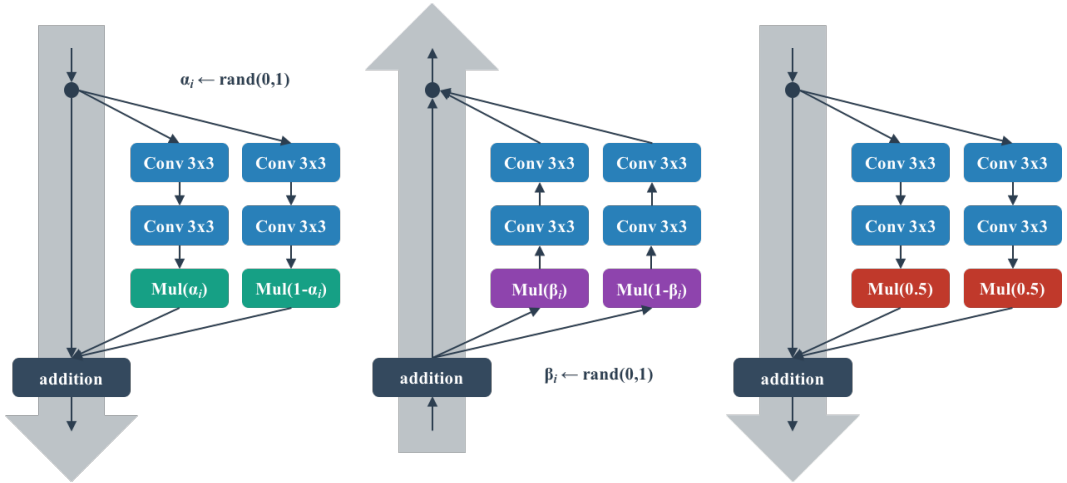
$\alpha_i \leftarrow$ rand(0,1)

Conv 3x3
Conv 3x3
Conv 3x3
Conv 3x3
Mul($\alpha_i$)
Mul(1-$\alpha_i$)
addition

Conv 3x3
Conv 3x3
Conv 3x3
Conv 3x3
Mul($\beta_i$)
Mul(1-$\beta_i$)
addition
$\beta_i \leftarrow$ rand(0,1)

Conv 3x3
Conv 3x3
Conv 3x3
Conv 3x3
Mul(0.5)
Mul(0.5)
addition